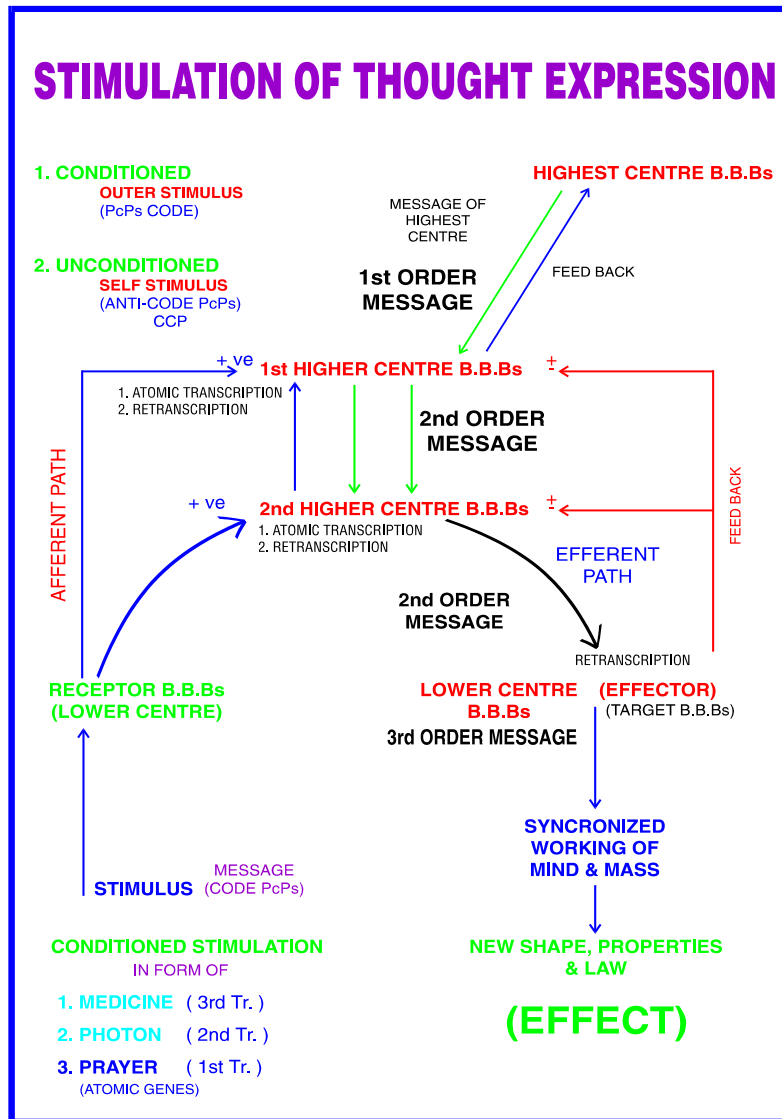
STIMULATION OF THOUGHT EXPRESSION

1. CONDITIONED
OUTER STIMULUS
(PcPs CODE)

2. UNCONDITIONED
SELF STIMULUS
(ANTI-CODE PcPs)
CCP

HIGHEST CENTRE B.B.Bs

MESSAGE OF HIGHEST CENTRE

1st ORDER MESSAGE

FEED BACK

+ ve

1st HIGHER CENTRE B.B.Bs

$\pm$

1. ATOMIC TRANSCRIPTION
2. RETRANSCRIPTION

2nd ORDER MESSAGE

AFFERENT PATH

+ ve

2nd HIGHER CENTRE B.B.Bs

$\pm$

1. ATOMIC TRANSCRIPTION
2. RETRANSCRIPTION

FEED BACK

EFFERENT PATH

2nd ORDER MESSAGE

RETRANSCRIPTION

RECEPTOR B.B.Bs
(LOWER CENTRE)

LOWER CENTRE B.B.Bs

(EFFECTOR)
(TARGET B.B.Bs)

3rd ORDER MESSAGE

SYNCRONIZED WORKING OF MIND & MASS

STIMULUS

MESSAGE
(CODE PcPs)

CONDITIONED STIMULATION
IN FORM OF

1. MEDICINE ( 3rd Tr. )
2. PHOTON ( 2nd Tr. )
3. PRAYER ( 1st Tr. )
(ATOMIC GENES)

NEW SHAPE, PROPERTIES & LAW

(EFFECT)